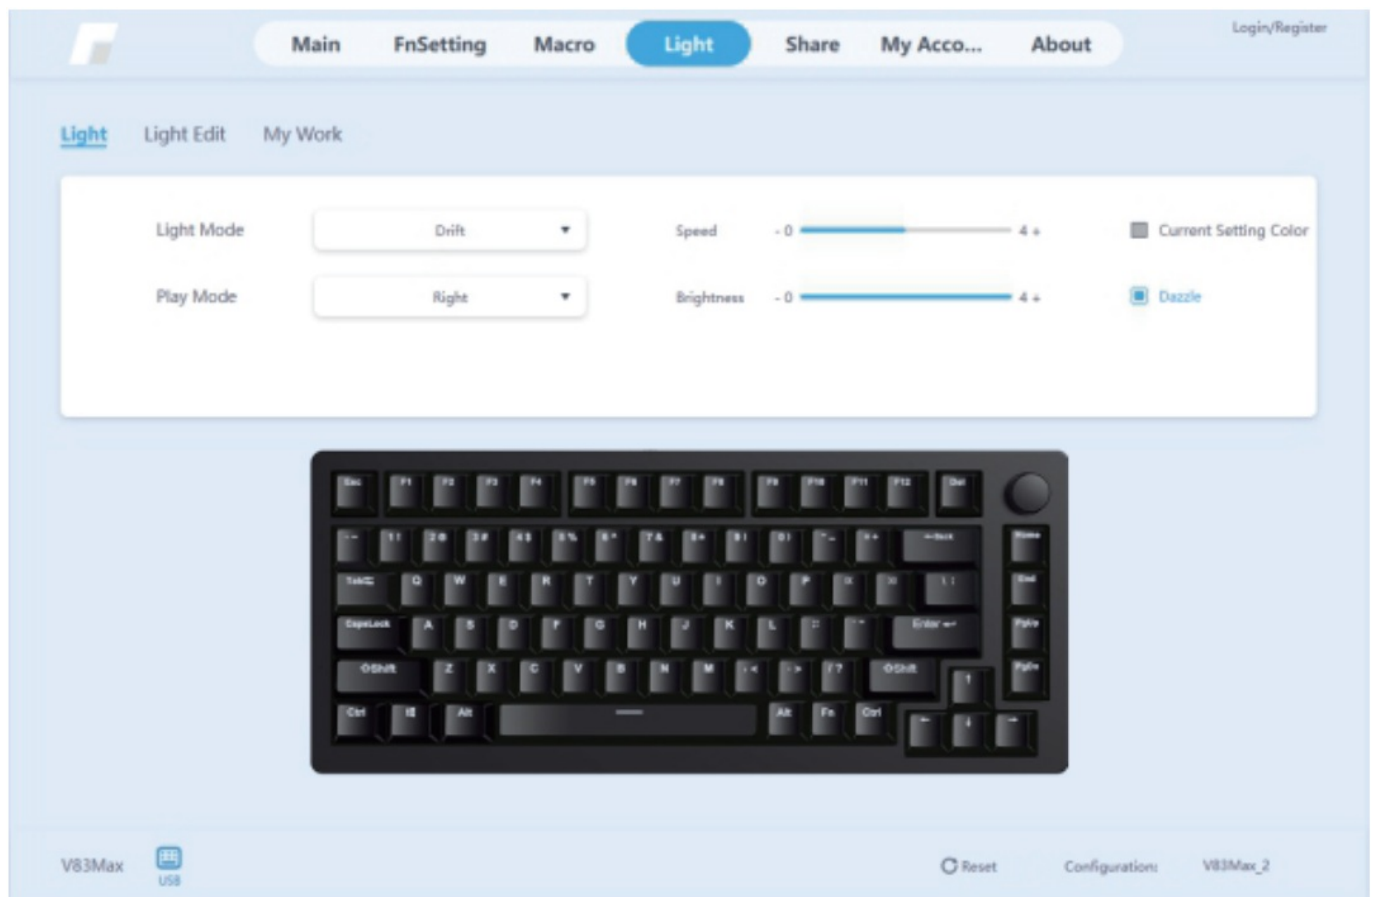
Main FnSetting Macro Light Share My Acco... About

Login/Register

Light Light Edit My Work

Light Mode Drift

Play Mode Right

Speed - 0 4 +

Brightness - 0 4 +

Current Setting Color

Dazzle

Esc F1 F2 F3 F4 F5 F6 F7 F8 F9 F10 F11 F12 Del

Tab Q W E R T Y U I O P

CapsLock A S D F G H J K L Enter

Shift Z X C V B N M Shift

Ctrl Alt Alt Fn Ctrl

V83Max USB

Reset Configuration: V83Max_2